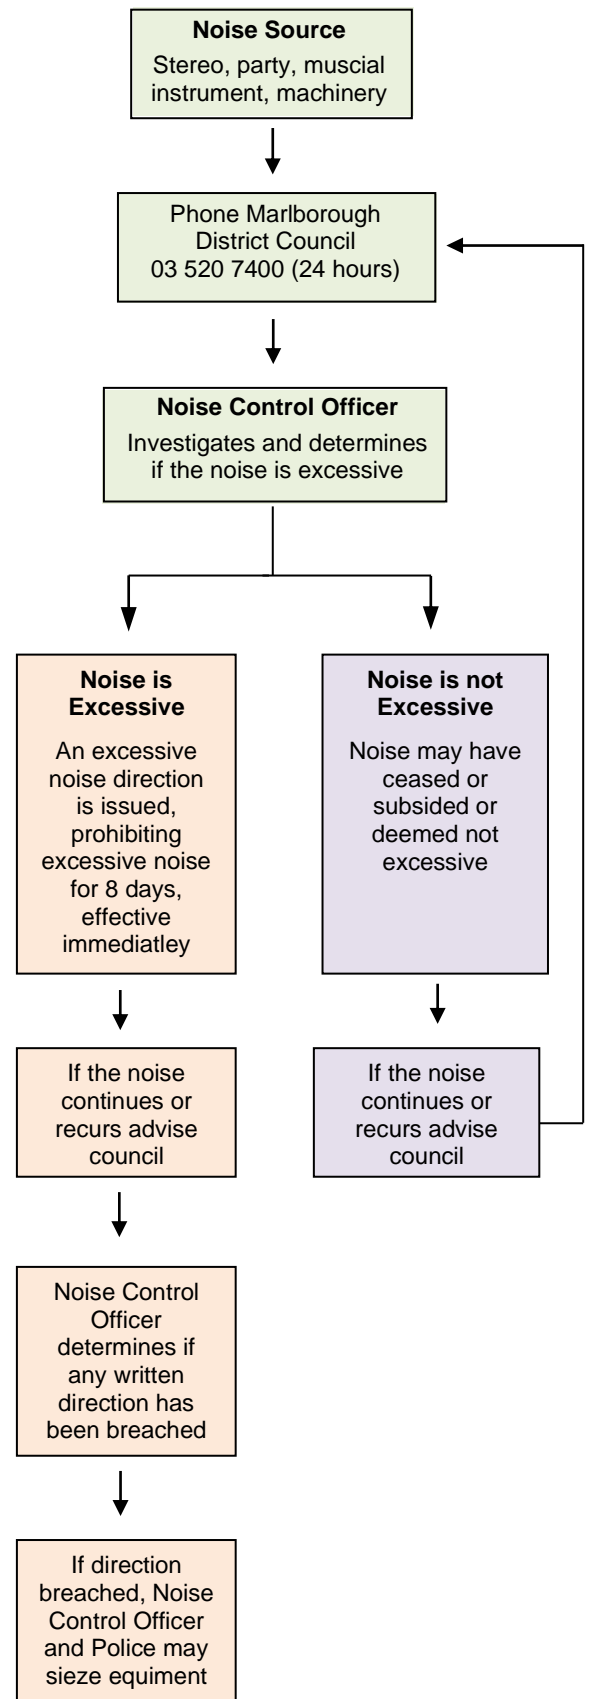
**Noise Source**
Stereo, party, muscial instrument, machinery

Phone Marlborough District Council
03 520 7400 (24 hours)

**Noise Control Officer**
Investigates and determines if the noise is excessive

**Noise is Excessive**
An excessive noise direction is issued, prohibiting excessive noise for 8 days, effective immediatley

If the noise continues or recurs advise council

Noise Control Officer determines if any written direction has been breached

If direction breached, Noise Control Officer and Police may sieze equiment

**Noise is not Excessive**
Noise may have ceased or subsided or deemed not excessive

If the noise continues or recurs advise council